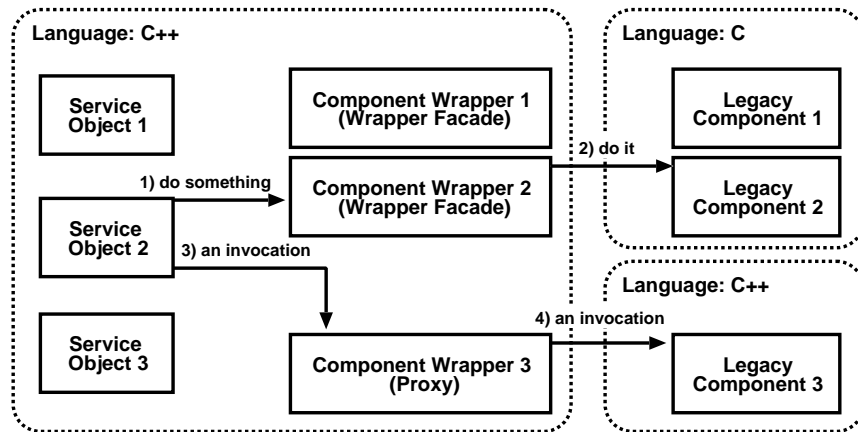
Language: C++

Service Object 1

Service Object 2

Service Object 3

Component Wrapper 1 (Wrapper Facade)

1) do something

Component Wrapper 2 (Wrapper Facade)

3) an invocation

Component Wrapper 3 (Proxy)

2) do it

4) an invocation

Language: C

Legacy Component 1

Legacy Component 2

Language: C++

Legacy Component 3